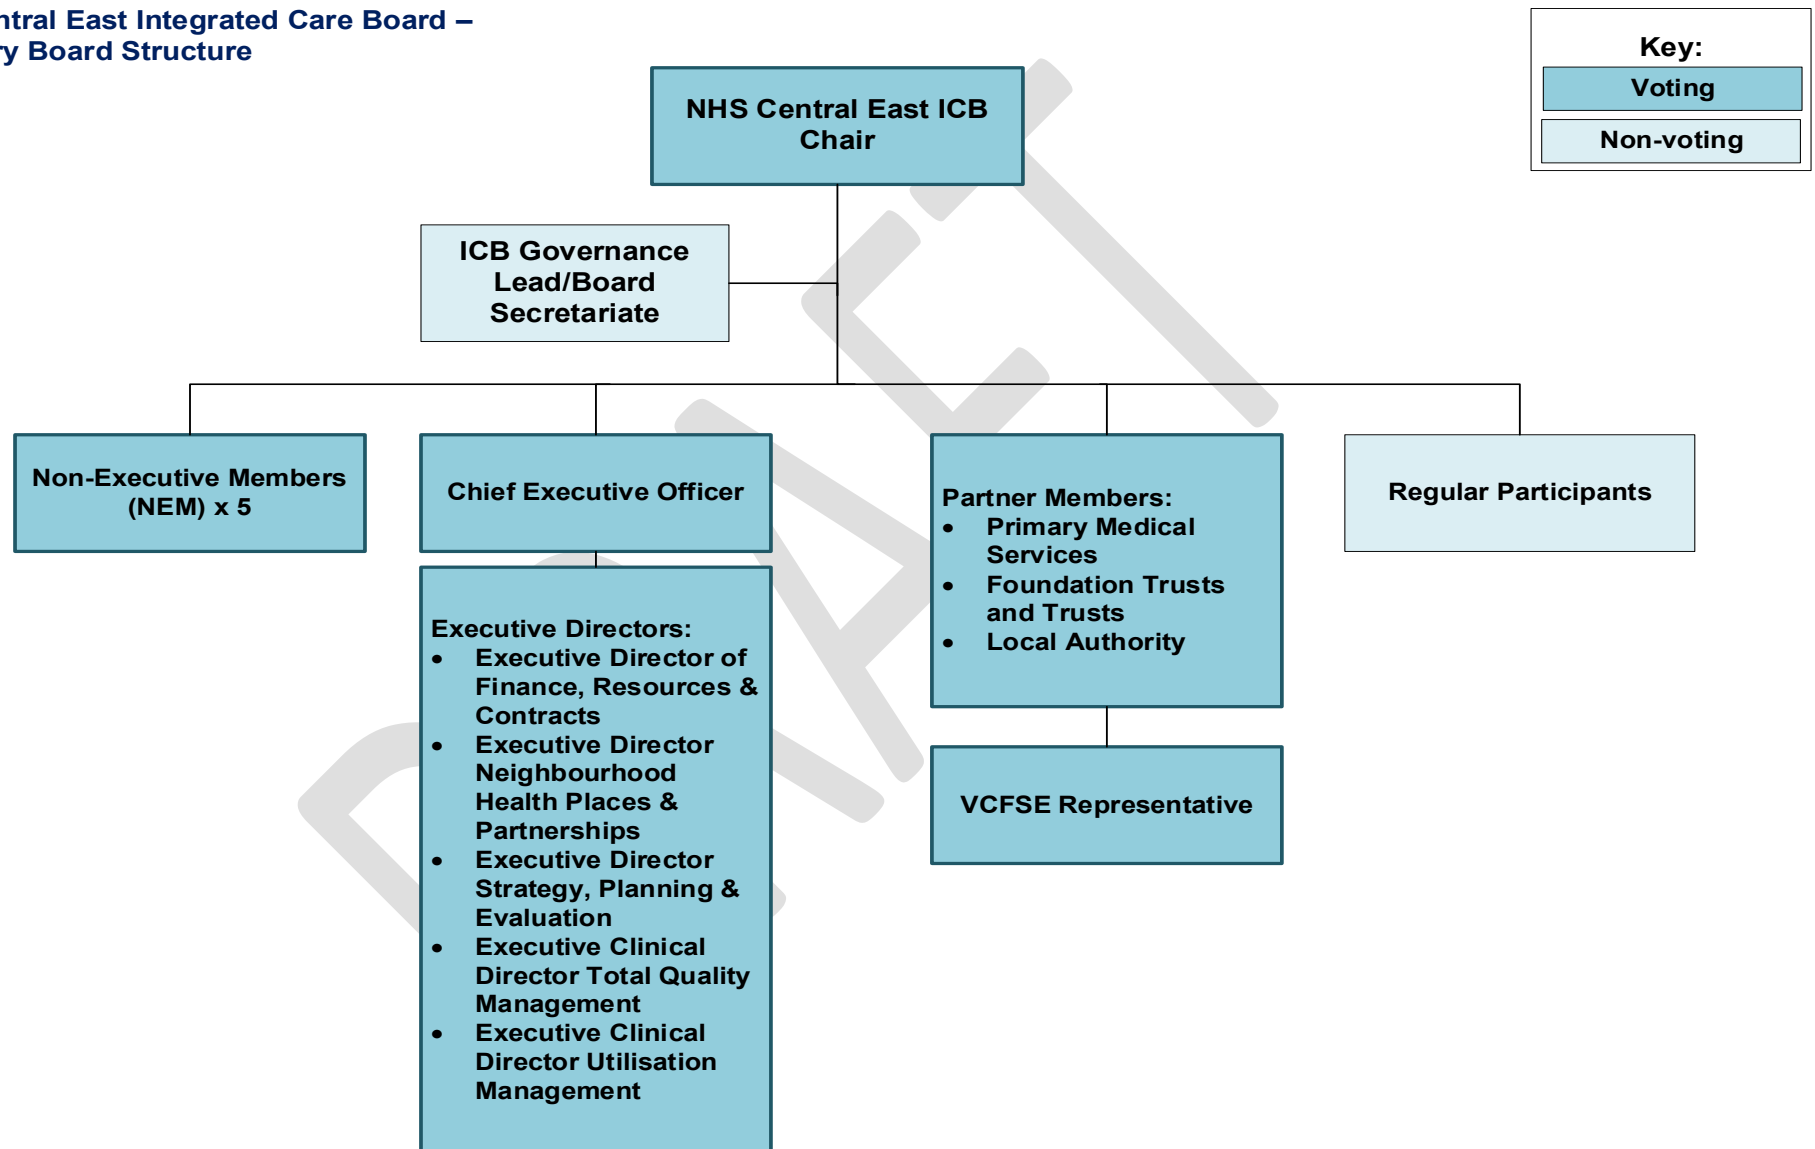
ntral East Integrated Care Board –
y Board Structure

Key:
Voting
Non-voting

NHS Central East ICB Chair

ICB Governance Lead/Board Secretariate

Non-Executive Members (NEM) x 5

Chief Executive Officer

Executive Directors:
- Executive Director of Finance, Resources & Contracts
- Executive Director Neighbourhood Health Places & Partnerships
- Executive Director Strategy, Planning & Evaluation
- Executive Clinical Director Total Quality Management
- Executive Clinical Director Utilisation Management

Partner Members:
- Primary Medical Services
- Foundation Trusts and Trusts
- Local Authority

VCFSE Representative

Regular Participants

DRAFT